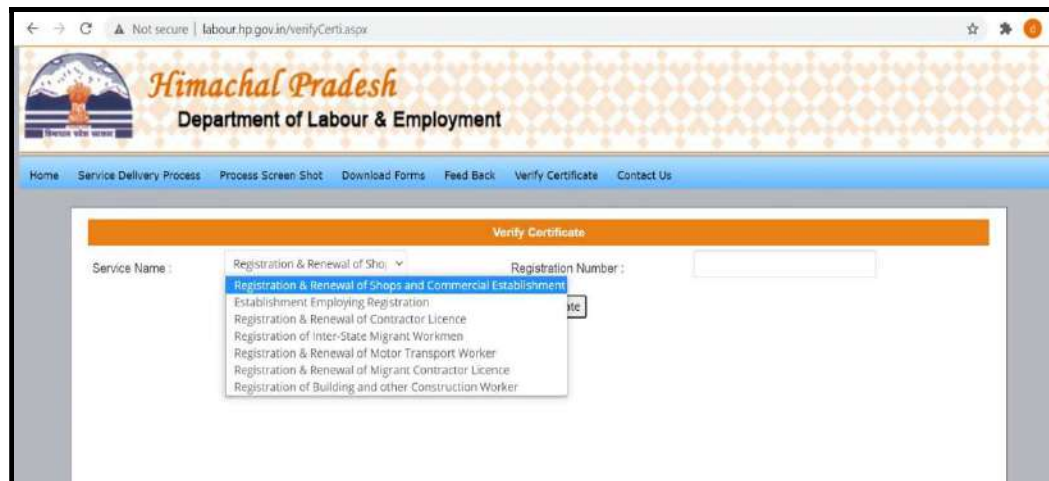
Not secure | labour.hp.gov.in/verifyCerti.aspx

Himachal Pradesh
Department of Labour & Employment

Home Service Delivery Process Process Screen Shot Download Forms Feed Back Verify Certificate Contact Us

Verify Certificate

Service Name : Registration & Renewal of Sho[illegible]

Registration Number :

Registration & Renewal of Shops and Commercial Establishment
Establishment Employing Registration
Registration & Renewal of Contractor Licence
Registration of Inter-State Migrant Workmen
Registration & Renewal of Motor Transport Worker
Registration & Renewal of Migrant Contractor Licence
Registration of Building and other Construction Worker

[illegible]ate